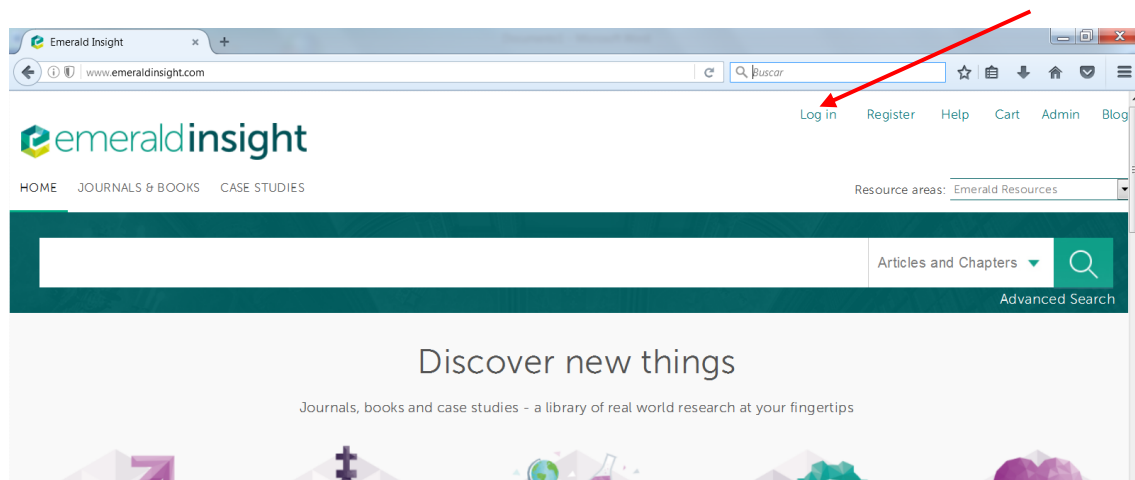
Emerald Insight

www.emeraldinsight.com

Buscar

Log in Register Help Cart Admin Blog

emeraldinsight

HOME JOURNALS & BOOKS CASE STUDIES

Resource areas: Emerald Resources

Articles and Chapters

Advanced Search

Discover new things

Journals, books and case studies - a library of real world research at your fingertips